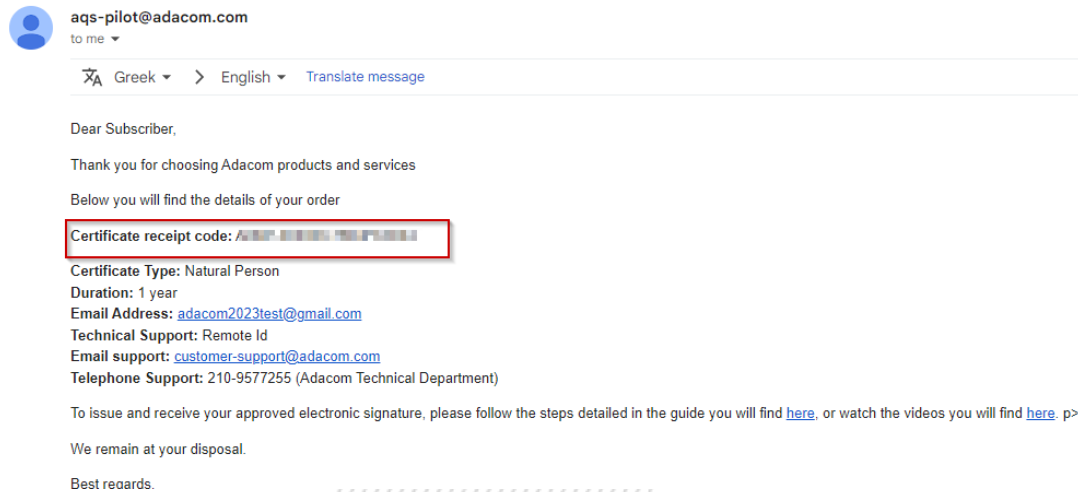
aqs-pilot@adacom.com
to me

Greek English Translate message

Dear Subscriber,

Thank you for choosing Adacom products and services

Below you will find the details of your order

**Certificate receipt code:** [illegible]

**Certificate Type:** Natural Person
**Duration:** 1 year
**Email Address:** adacom2023test@gmail.com
**Technical Support:** Remote Id
**Email support:** customer-support@adacom.com
**Telephone Support:** 210-9577255 (Adacom Technical Department)

To issue and receive your approved electronic signature, please follow the steps detailed in the guide you will find here, or watch the videos you will find here. p>

We remain at your disposal.

Best regards.